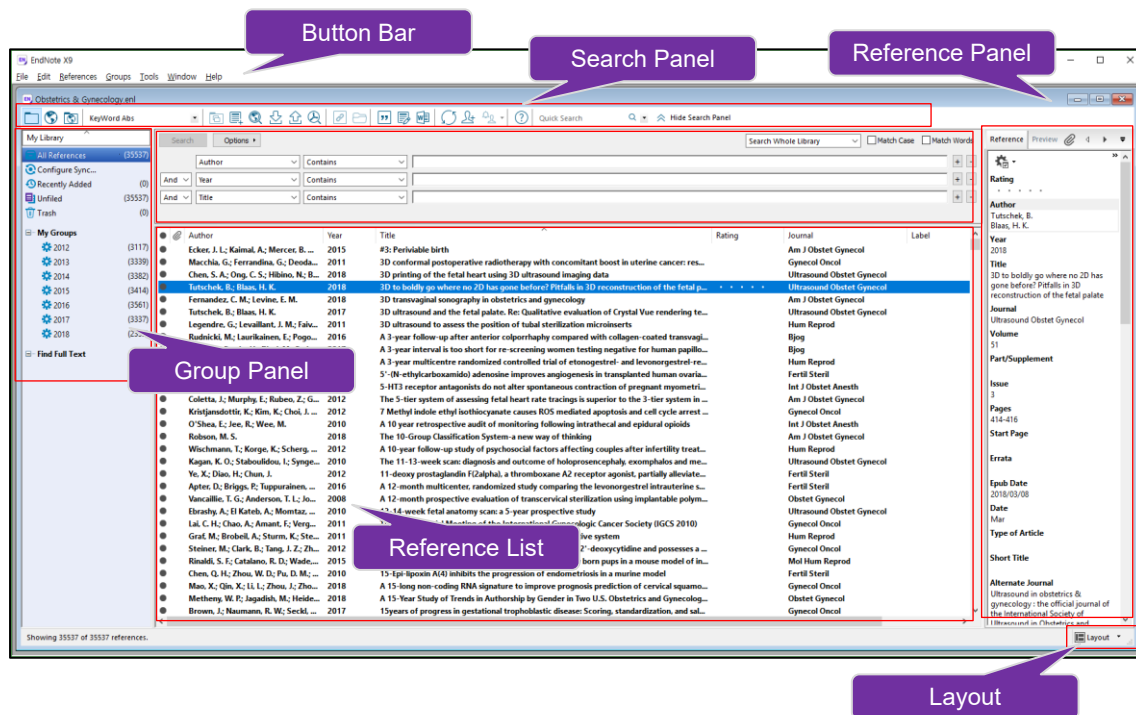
Button Bar
Search Panel
Reference Panel

EndNote X9
File Edit References Groups Tools Window Help
Obstetrics & Gynecology.enl
KeyWord Abs
Quick Search
Hide Search Panel

My Library
All References (35537)
Configure Sync...
Recently Added (0)
Unfiled (35537)
Trash (0)
My Groups
2012 (3117)
2013 (3339)
2014 (3382)
2015 (3414)
2016 (3561)
2017 (3337)
2018 (23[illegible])
Find Full Text

Search Options
Search Whole Library
Match Case
Match Words
Author Contains
And Year Contains
And Title Contains

| Author | Year | Title | Rating | Journal | Label |
|---|---|---|---|---|---|
| Ecker, J. L.; Kaimal, A.; Mercer, B. ... | 2015 | #3: Periviable birth | | Am J Obstet Gynecol | |
| Macchia, G.; Ferrandina, G.; Deoda... | 2011 | 3D conformal postoperative radiotherapy with concomitant boost in uterine cancer: res... | | Gynecol Oncol | |
| Chen, S. A.; Ong, C. S.; Hibino, N.; B... | 2018 | 3D printing of the fetal heart using 3D ultrasound imaging data | | Ultrasound Obstet Gynecol | |
| Tutschek, B.; Blaas, H. K. | 2018 | 3D to boldly go where no 2D has gone before? Pitfalls in 3D reconstruction of the fetal p... | · · · · · | Ultrasound Obstet Gynecol | |
| Fernandez, C. M.; Levine, E. M. | 2018 | 3D transvaginal sonography in obstetrics and gynecology | | Am J Obstet Gynecol | |
| Tutschek, B.; Blaas, H. K. | 2017 | 3D ultrasound and the fetal palate. Re: Qualitative evaluation of Crystal Vue rendering te... | | Ultrasound Obstet Gynecol | |
| Legendre, G.; Levaillant, J. M.; Faiv... | 2011 | 3D ultrasound to assess the position of tubal sterilization microinserts | | Hum Reprod | |
| Rudnicki, M.; Laurikainen, E.; Pogo... | 2016 | A 3-year follow-up after anterior colporrhaphy compared with collagen-coated transvagi... | | Bjog | |
| | | A 3-year interval is too short for re-screening women testing negative for human papillo... | | Bjog | |
| | | A 3-year multicentre randomized controlled trial of etonogestrel- and levonorgestrel-re... | | Hum Reprod | |
| | | 5'-(N-ethylcarboxamido) adenosine improves angiogenesis in transplanted human ovaria... | | Fertil Steril | |
| | | 5-HT3 receptor antagonists do not alter spontaneous contraction of pregnant myometri... | | Int J Obstet Anesth | |
| Coletta, J.; Murphy, E.; Rubeo, Z.; G... | 2012 | The 5-tier system of assessing fetal heart rate tracings is superior to the 3-tier system in ... | | Am J Obstet Gynecol | |
| Kristjansdottir, K.; Kim, K.; Choi, J. ... | 2012 | 7 Methyl indole ethyl isothiocyanate causes ROS mediated apoptosis and cell cycle arrest ... | | Gynecol Oncol | |
| O'Shea, E.; Jee, R.; Wee, M. | 2010 | A 10 year retrospective audit of monitoring following intrathecal and epidural opioids | | Int J Obstet Anesth | |
| Robson, M. S. | 2018 | The 10-Group Classification System-a new way of thinking | | Am J Obstet Gynecol | |
| Wischmann, T.; Korge, K.; Scherg, ... | 2012 | A 10-year follow-up study of psychosocial factors affecting couples after infertility treat... | | Hum Reprod | |
| Kagan, K. O.; Staboulidou, I.; Synge... | 2010 | The 11-13-week scan: diagnosis and outcome of holoprosencephaly, exomphalos and me... | | Ultrasound Obstet Gynecol | |
| Ye, X.; Diao, H.; Chun, J. | 2012 | 11-deoxy prostaglandin F(2alpha), a thromboxane A2 receptor agonist, partially alleviate... | | Fertil Steril | |
| Apter, D.; Briggs, P.; Tuppurainen, ... | 2016 | A 12-month multicenter, randomized study comparing the levonorgestrel intrauterine s... | | Fertil Steril | |
| Vancaillie, T. G.; Anderson, T. L.; Jo... | 2008 | A 12-month prospective evaluation of transcervical sterilization using implantable polym... | | Obstet Gynecol | |
| Ebrashy, A.; El Kateb, A.; Momtaz, ... | 2010 | 13-14-week fetal anatomy scan: a 5-year prospective study | | Ultrasound Obstet Gynecol | |
| Lai, C. H.; Chao, A.; Amant, F.; Verg... | 2011 | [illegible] Meeting of the International Gynecologic Cancer Society (IGCS 2010) | | Gynecol Oncol | |
| Graf, M.; Brobeil, A.; Sturm, K.; Ste... | 2011 | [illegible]ive system | | Hum Reprod | |
| Steiner, M.; Clark, B.; Tang, J. Z.; Zh... | 2012 | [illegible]2'-deoxycytidine and possesses a ... | | Gynecol Oncol | |
| Rinaldi, S. F.; Catalano, R. D.; Wade,... | 2015 | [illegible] born pups in a mouse model of in... | | Mol Hum Reprod | |
| Chen, Q. H.; Zhou, W. D.; Pu, D. M.; ... | 2010 | 15-Epi-lipoxin A(4) inhibits the progression of endometriosis in a murine model | | Fertil Steril | |
| Mao, X.; Qin, X.; Li, L.; Zhou, J.; Zho... | 2018 | A 15-long non-coding RNA signature to improve prognosis prediction of cervical squamo... | | Gynecol Oncol | |
| Metheny, W. P.; Jagadish, M.; Heide... | 2018 | A 15-Year Study of Trends in Authorship by Gender in Two U.S. Obstetrics and Gynecolog... | | Obstet Gynecol | |
| Brown, J.; Naumann, R. W.; Seckl, ... | 2017 | 15years of progress in gestational trophoblastic disease: Scoring, standardization, and sal... | | Gynecol Oncol | |

Group Panel
Reference List

Reference Preview
Rating
Author
Tutschek, B.
Blaas, H. K.
Year
2018
Title
3D to boldly go where no 2D has gone before? Pitfalls in 3D reconstruction of the fetal palate
Journal
Ultrasound Obstet Gynecol
Volume
51
Part/Supplement
Issue
3
Pages
414-416
Start Page
Errata
Epub Date
2018/03/08
Date
Mar
Type of Article
Short Title
Alternate Journal
Ultrasound in obstetrics & gynecology : the official journal of the International Society of Ultrasound in Obstetrics and

Showing 35537 of 35537 references.
Layout
Layout